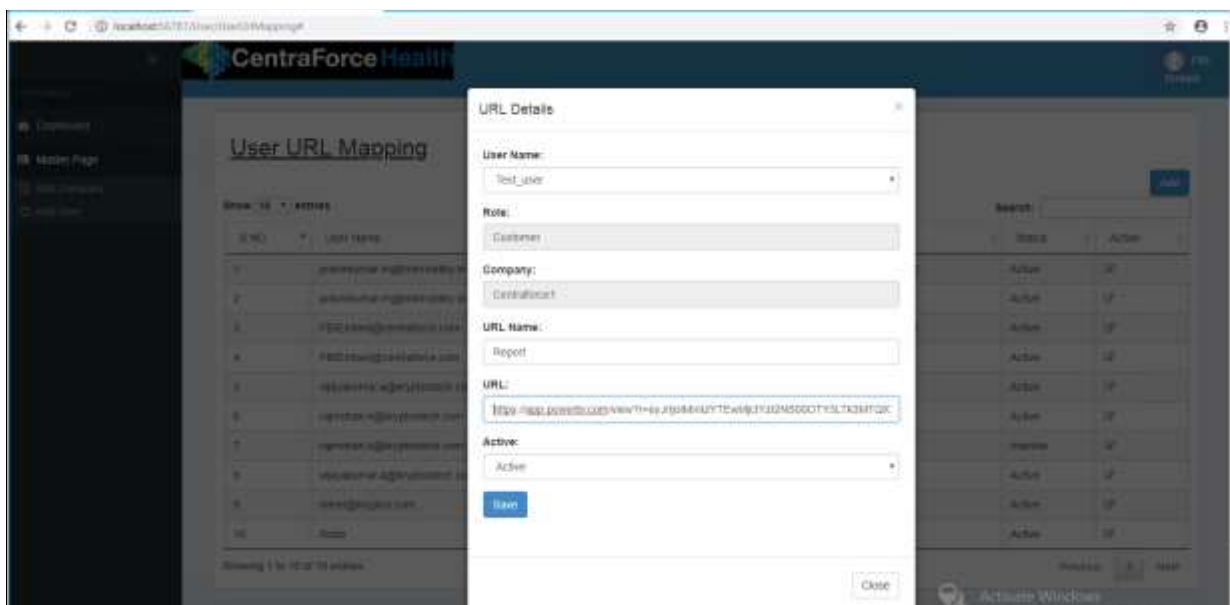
localhost:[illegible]

CentraForce Health

Dashboard
Master Page

User URL Mapping

Show 10 entries

Search:

Add

| S.NO | User Name | Status | Action |
|---|---|---|---|
| 1 | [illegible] | Active | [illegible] |
| 2 | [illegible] | Active | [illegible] |
| 3 | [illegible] | Active | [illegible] |
| 4 | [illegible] | Active | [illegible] |
| 5 | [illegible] | Active | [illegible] |
| 6 | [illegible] | Active | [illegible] |
| 7 | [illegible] | Inactive | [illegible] |
| 8 | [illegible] | Active | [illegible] |
| 9 | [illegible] | Active | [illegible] |
| 10 | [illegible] | Active | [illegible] |

Showing 1 to 10 of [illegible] entries

Previous 1 Next

URL Details

×

User Name:
Test_user

Role:
Customer

Company:
Centraforce1

URL Name:
Report

URL:
https://app.powerbi.com/view?r=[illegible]

Active:
Active

Save

Close

Activate Windows